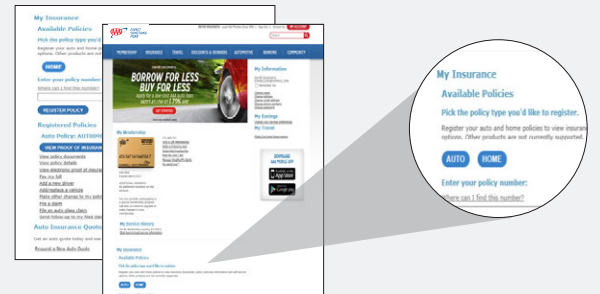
My Insurance
Available Policies
Pick the policy type you'd like to register.
Register your auto and home policies to view insurance options. Other products are not currently supported.
AUTO HOME
Enter your policy number:
Where can I find this number?

My Insurance
Available Policies
Pick the policy type you'd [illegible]
Register your auto and home p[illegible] options. Other products are not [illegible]
SUBMIT
Enter your policy number
Where can I find this number?
REGISTER POLICY
Registered Policies
Auto Policy: AUTHMM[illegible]
VIEW PROOF OF INSURAN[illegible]
View policy documents
View policy details
View electronic proof of insura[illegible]
Pay my bill
Add a new driver
Add/replace a vehicle
Make other change to my policy
File a claim
File an auto glass claim
Send follow-up to my filed clai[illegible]
Auto Insurance Quot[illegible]
Get an auto quote today and sa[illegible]
Request a New Auto Quote

AAA
MEMBERSHIP INSURANCE TRAVEL DISCOUNTS & REWARDS AUTOMOTIVE BANKING COMMUNITY
BORROW FOR LESS
BUY FOR LESS
GET STARTED
My Information
My Savings
My Travel
My Membership
My Service History
My Insurance
Available Policies
DOWNLOAD AAA MOBILE APP
App Store
Google play
AUTO HOME